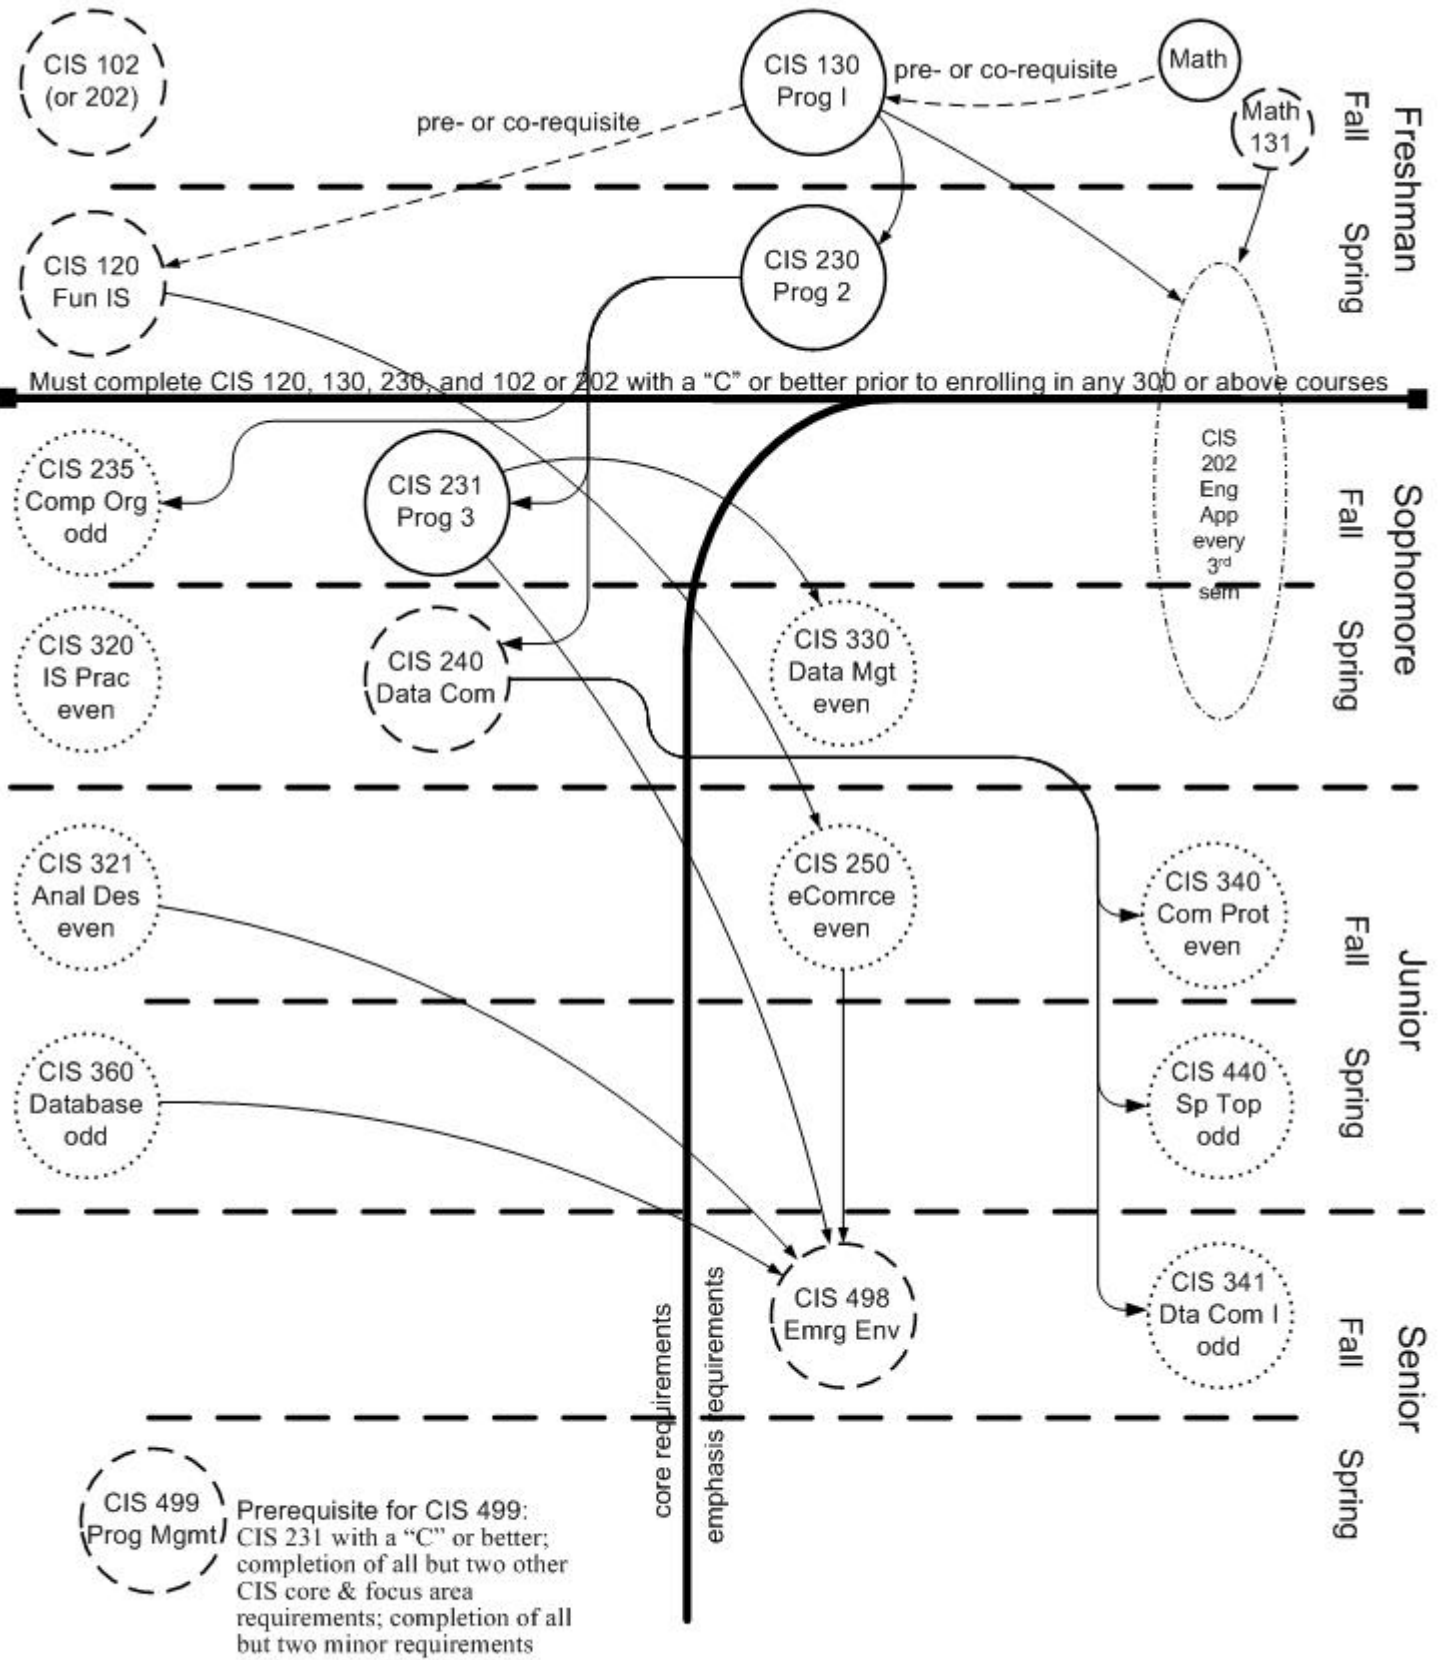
CIS 102 (or 202)

CIS 130 Prog I

pre- or co-requisite

Math

Math 131

pre- or co-requisite

Freshman

Fall

Spring

CIS 120 Fun IS

CIS 230 Prog 2

Must complete CIS 120, 130, 230, and 102 or 202 with a “C” or better prior to enrolling in any 300 or above courses

CIS 235 Comp Org odd

CIS 231 Prog 3

CIS 202 Eng App every 3$^{rd}$ sem

Sophomore

Fall

Spring

CIS 320 IS Prac even

CIS 240 Data Com

CIS 330 Data Mgt even

CIS 321 Anal Des even

CIS 250 eComrce even

CIS 340 Com Prot even

Junior

Fall

Spring

CIS 360 Database odd

CIS 440 Sp Top odd

CIS 498 Emrg Env

CIS 341 Dta Com I odd

Senior

Fall

Spring

core requirements

emphasis requirements

CIS 499 Prog Mgmt

Prerequisite for CIS 499: CIS 231 with a “C” or better; completion of all but two other CIS core & focus area requirements; completion of all but two minor requirements